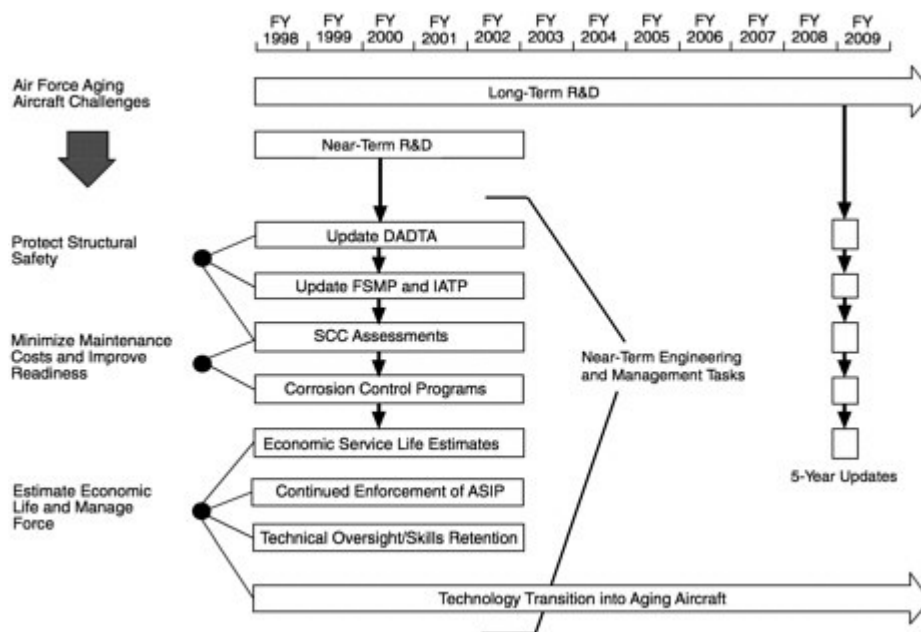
FY 1998 | FY 1999 | FY 2000 | FY 2001 | FY 2002 | FY 2003 | FY 2004 | FY 2005 | FY 2006 | FY 2007 | FY 2008 | FY 2009

Air Force Aging Aircraft Challenges

Long-Term R&D

Near-Term R&D

Protect Structural Safety

Update DADTA

Update FSMP and IATP

Minimize Maintenance Costs and Improve Readiness

SCC Assessments

Corrosion Control Programs

Near-Term Engineering and Management Tasks

Estimate Economic Life and Manage Force

Economic Service Life Estimates

Continued Enforcement of ASIP

Technical Oversight/Skills Retention

5-Year Updates

Technology Transition into Aging Aircraft